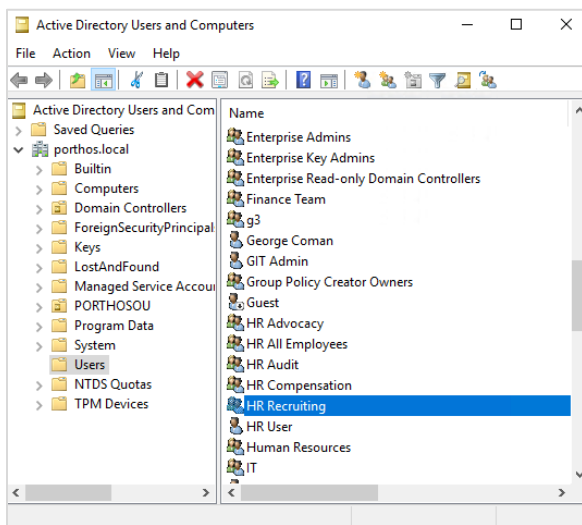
Active Directory Users and Computers

File Action View Help

Active Directory Users and Com
Saved Queries
porthos.local
Builtin
Computers
Domain Controllers
ForeignSecurityPrincipal
Keys
LostAndFound
Managed Service Accour
PORTHOSOU
Program Data
System
Users
NTDS Quotas
TPM Devices

Name
Enterprise Admins
Enterprise Key Admins
Enterprise Read-only Domain Controllers
Finance Team
g3
George Coman
GIT Admin
Group Policy Creator Owners
Guest
HR Advocacy
HR All Employees
HR Audit
HR Compensation
HR Recruiting
HR User
Human Resources
IT